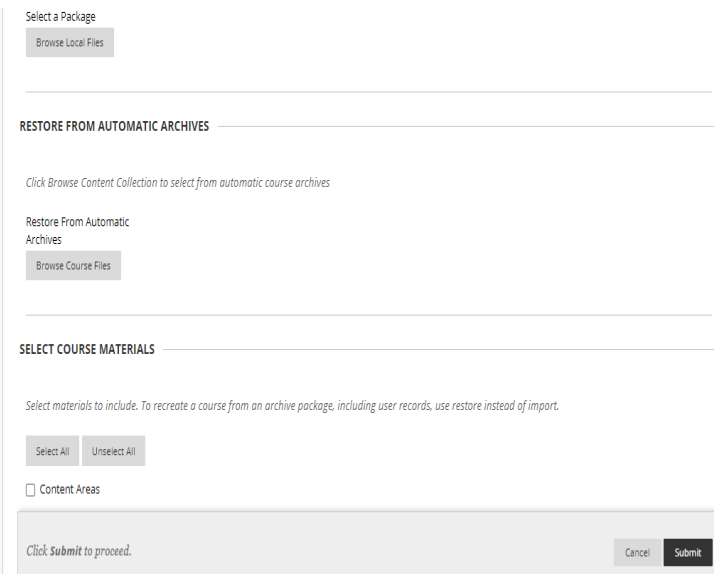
Select a Package

Browse Local Files

RESTORE FROM AUTOMATIC ARCHIVES

Click Browse Content Collection to select from automatic course archives

Restore From Automatic Archives

Browse Course Files

SELECT COURSE MATERIALS

Select materials to include. To recreate a course from an archive package, including user records, use restore instead of import.

Select All

Unselect All

Content Areas

Click **Submit** to proceed.

Cancel

Submit